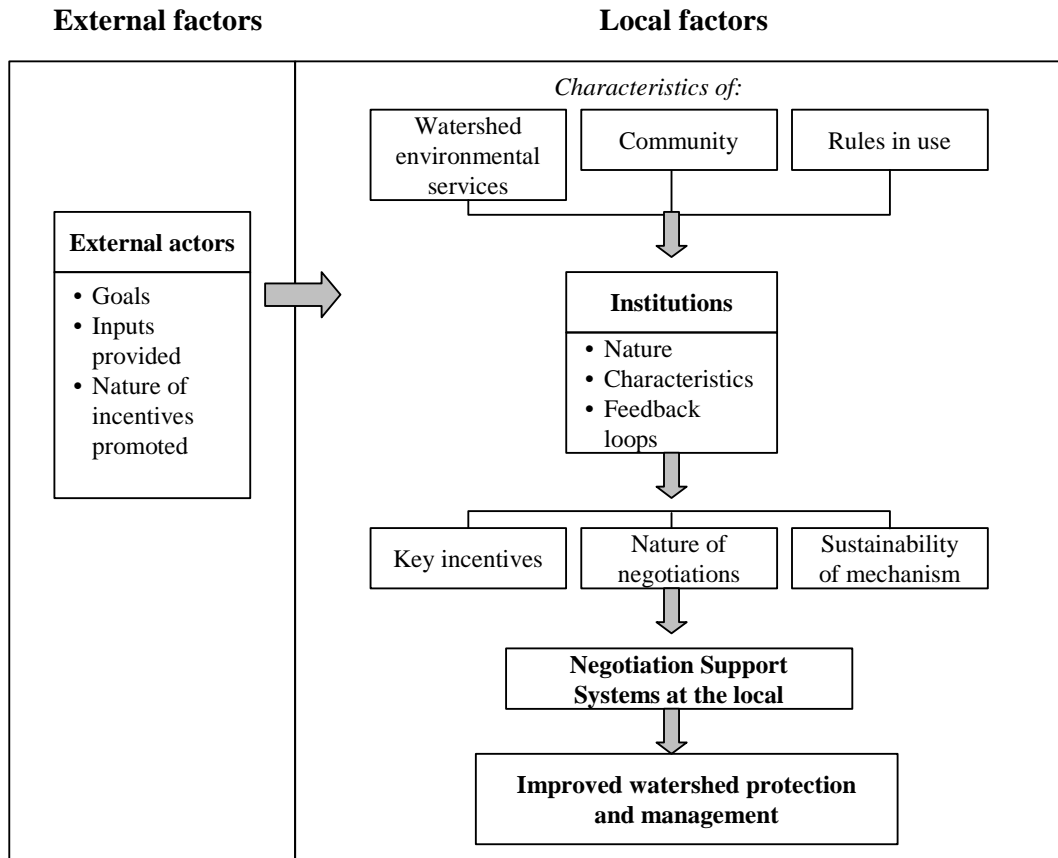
External factors

Local factors

Characteristics of:

Watershed environmental services

Community

Rules in use

External actors

• Goals
• Inputs provided
• Nature of incentives promoted

Institutions

• Nature
• Characteristics
• Feedback loops

Key incentives

Nature of negotiations

Sustainability of mechanism

Negotiation Support Systems at the local

Improved watershed protection and management